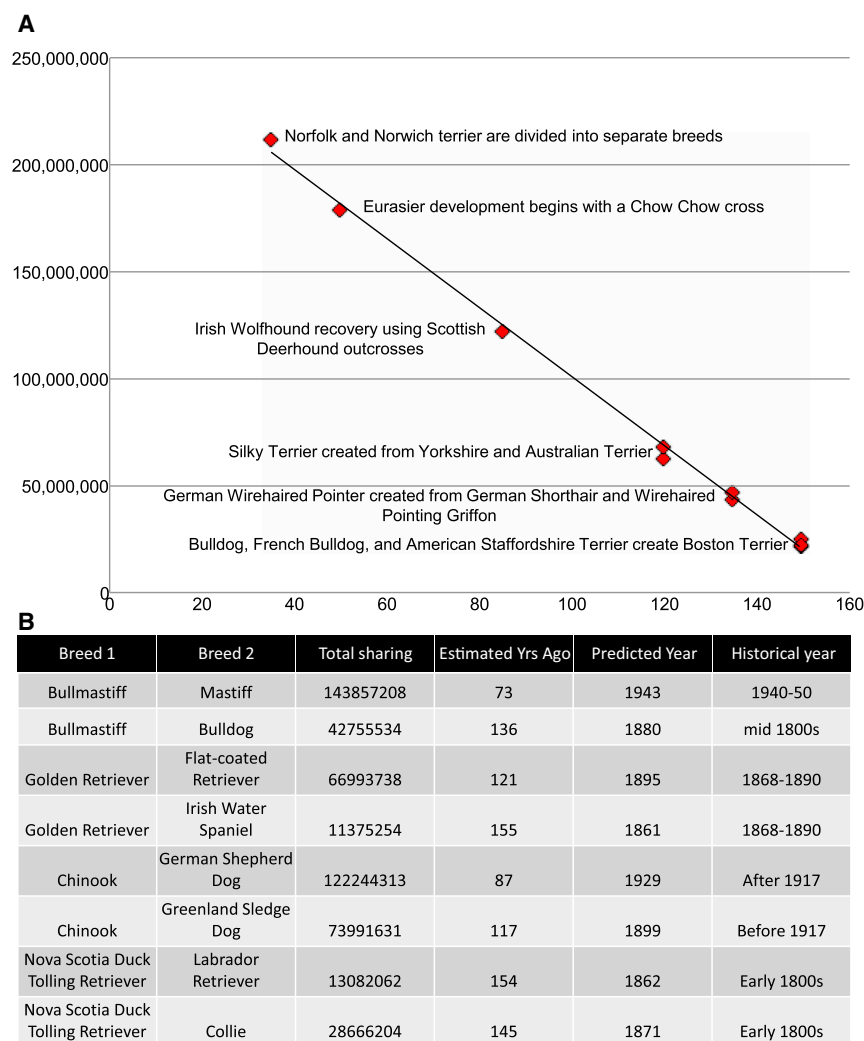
A

250,000,000
200,000,000
150,000,000
100,000,000
50,000,000
0

0 20 40 60 80 100 120 140 160

Norfolk and Norwich terrier are divided into separate breeds
Eurasier development begins with a Chow Chow cross
Irish Wolfhound recovery using Scottish Deerhound outcrosses
Silky Terrier created from Yorkshire and Australian Terrier
German Wirehaired Pointer created from German Shorthair and Wirehaired Pointing Griffon
Bulldog, French Bulldog, and American Staffordshire Terrier create Boston Terrier

B

| Breed 1 | Breed 2 | Total sharing | Estimated Yrs Ago | Predicted Year | Historical year |
|---|---|---|---|---|---|
| Bullmastiff | Mastiff | 143857208 | 73 | 1943 | 1940-50 |
| Bullmastiff | Bulldog | 42755534 | 136 | 1880 | mid 1800s |
| Golden Retriever | Flat-coated Retriever | 66993738 | 121 | 1895 | 1868-1890 |
| Golden Retriever | Irish Water Spaniel | 11375254 | 155 | 1861 | 1868-1890 |
| Chinook | German Shepherd Dog | 122244313 | 87 | 1929 | After 1917 |
| Chinook | Greenland Sledge Dog | 73991631 | 117 | 1899 | Before 1917 |
| Nova Scotia Duck Tolling Retriever | Labrador Retriever | 13082062 | 154 | 1862 | Early 1800s |
| Nova Scotia Duck Tolling Retriever | Collie | 28666204 | 145 | 1871 | Early 1800s |